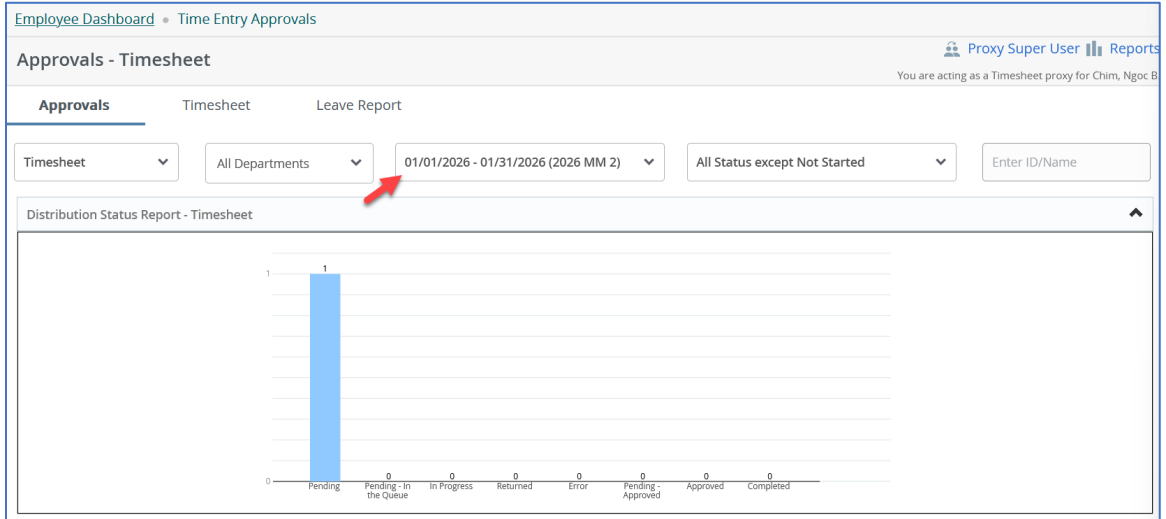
Employee Dashboard • Time Entry Approvals

Approvals - Timesheet

Proxy Super User Reports

You are acting as a Timesheet proxy for Chim, Ngoc B

Approvals Timesheet Leave Report

Timesheet

All Departments

01/01/2026 - 01/31/2026 (2026 MM 2)

All Status except Not Started

Enter ID/Name

Distribution Status Report - Timesheet

1

1

0

0 0 0 0 0 0 0

Pending

Pending - In the Queue

In Progress

Returned

Error

Pending - Approved

Approved

Completed